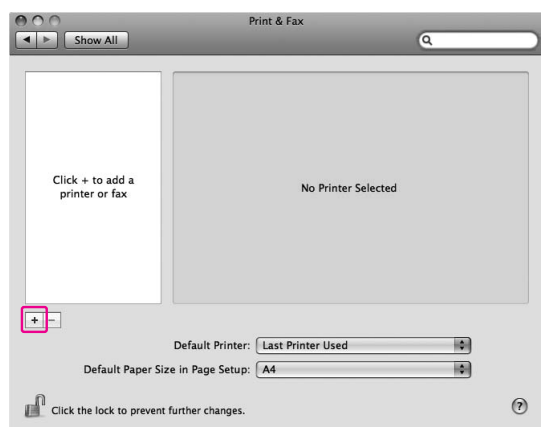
Print & Fax

Show All

Click + to add a printer or fax

No Printer Selected

+ –

Default Printer: Last Printer Used

Default Paper Size in Page Setup: A4

Click the lock to prevent further changes.

?